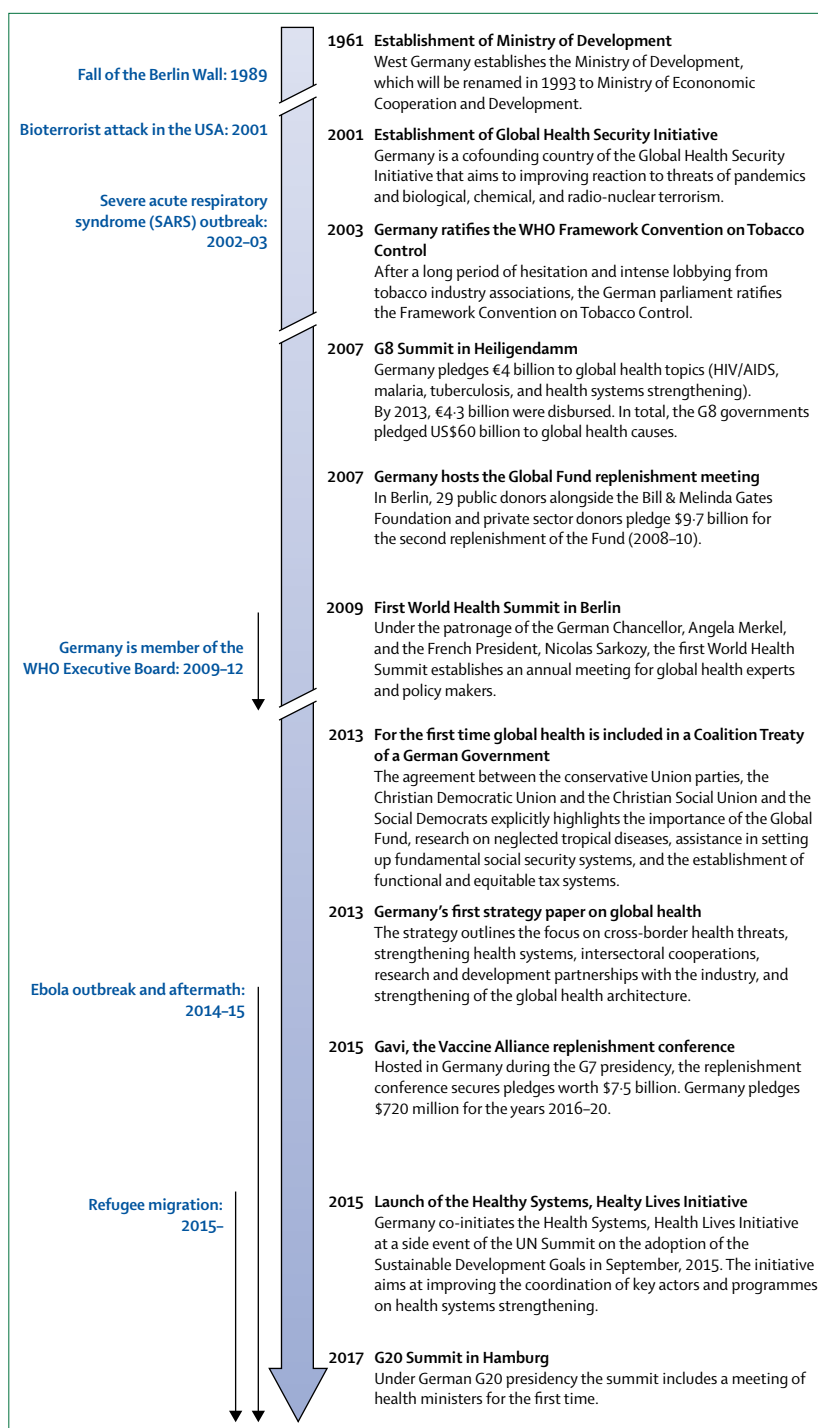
Fall of the Berlin Wall: 1989

Bioterrorist attack in the USA: 2001

Severe acute respiratory syndrome (SARS) outbreak: 2002–03

Germany is member of the WHO Executive Board: 2009–12

Ebola outbreak and aftermath: 2014–15

Refugee migration: 2015–

1961 Establishment of Ministry of Development
West Germany establishes the Ministry of Development, which will be renamed in 1993 to Ministry of Econonomic Cooperation and Development.

2001 Establishment of Global Health Security Initiative
Germany is a cofounding country of the Global Health Security Initiative that aims to improving reaction to threats of pandemics and biological, chemical, and radio-nuclear terrorism.

2003 Germany ratifies the WHO Framework Convention on Tobacco Control
After a long period of hesitation and intense lobbying from tobacco industry associations, the German parliament ratifies the Framework Convention on Tobacco Control.

2007 G8 Summit in Heiligendamm
Germany pledges €4 billion to global health topics (HIV/AIDS, malaria, tuberculosis, and health systems strengthening). By 2013, €4·3 billion were disbursed. In total, the G8 governments pledged US$60 billion to global health causes.

2007 Germany hosts the Global Fund replenishment meeting
In Berlin, 29 public donors alongside the Bill & Melinda Gates Foundation and private sector donors pledge $9·7 billion for the second replenishment of the Fund (2008–10).

2009 First World Health Summit in Berlin
Under the patronage of the German Chancellor, Angela Merkel, and the French President, Nicolas Sarkozy, the first World Health Summit establishes an annual meeting for global health experts and policy makers.

2013 For the first time global health is included in a Coalition Treaty of a German Government
The agreement between the conservative Union parties, the Christian Democratic Union and the Christian Social Union and the Social Democrats explicitly highlights the importance of the Global Fund, research on neglected tropical diseases, assistance in setting up fundamental social security systems, and the establishment of functional and equitable tax systems.

2013 Germany's first strategy paper on global health
The strategy outlines the focus on cross-border health threats, strengthening health systems, intersectoral cooperations, research and development partnerships with the industry, and strengthening of the global health architecture.

2015 Gavi, the Vaccine Alliance replenishment conference
Hosted in Germany during the G7 presidency, the replenishment conference secures pledges worth $7·5 billion. Germany pledges $720 million for the years 2016–20.

2015 Launch of the Healthy Systems, Healty Lives Initiative
Germany co-initiates the Health Systems, Health Lives Initiative at a side event of the UN Summit on the adoption of the Sustainable Development Goals in September, 2015. The initiative aims at improving the coordination of key actors and programmes on health systems strengthening.

2017 G20 Summit in Hamburg
Under German G20 presidency the summit includes a meeting of health ministers for the first time.